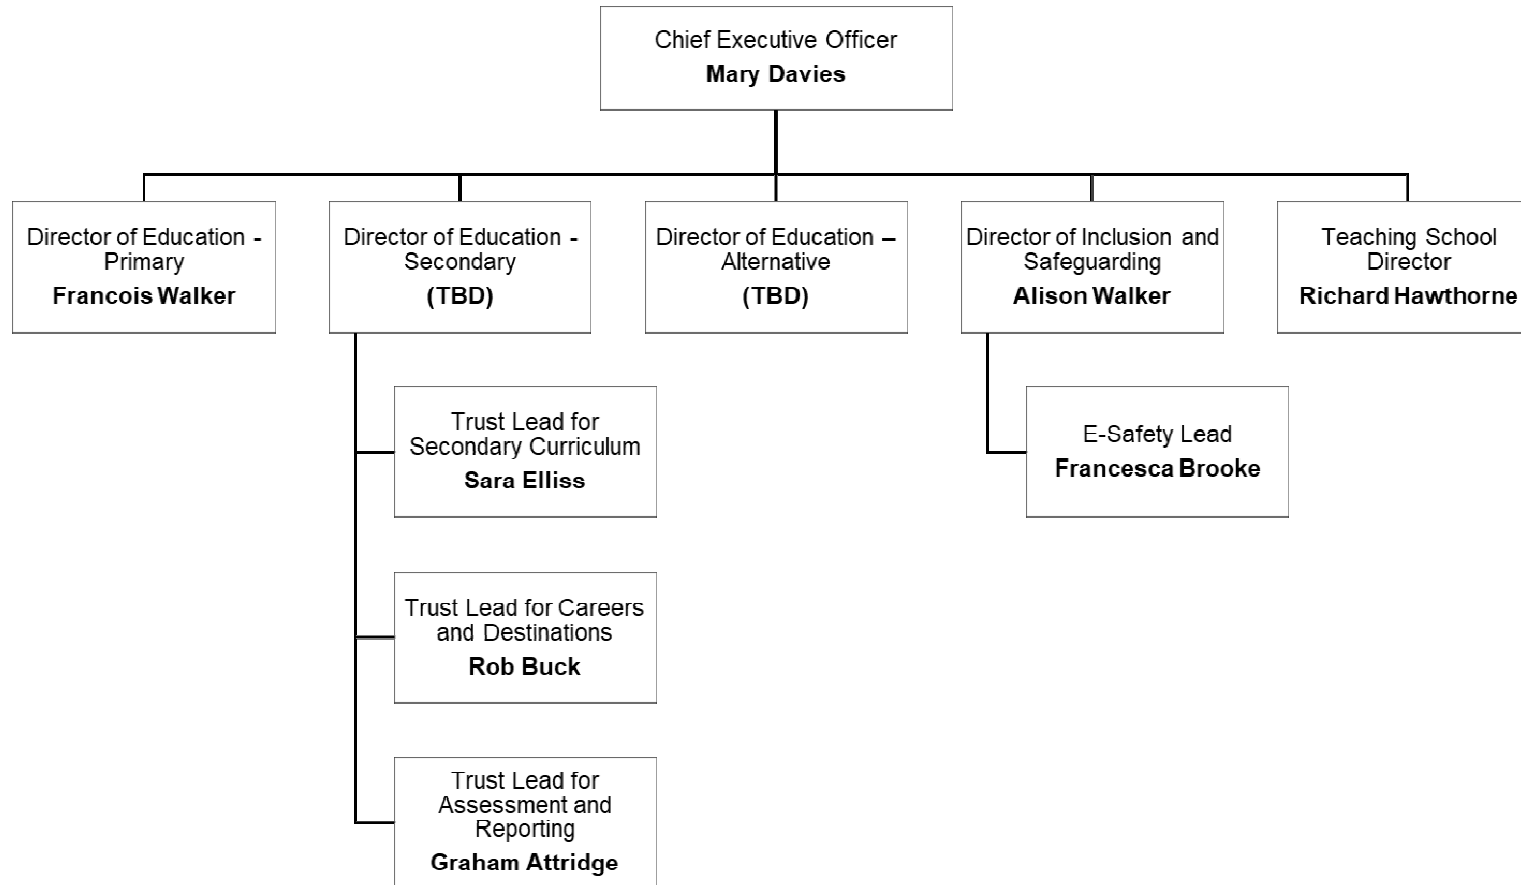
Chief Executive Officer
Mary Davies

Director of Education - Primary
Francois Walker

Director of Education - Secondary
(TBD)

Director of Education – Alternative
(TBD)

Director of Inclusion and Safeguarding
Alison Walker

Teaching School Director
Richard Hawthorne

Trust Lead for Secondary Curriculum
Sara Elliss

Trust Lead for Careers and Destinations
Rob Buck

Trust Lead for Assessment and Reporting
Graham Attridge

E-Safety Lead
Francesca Brooke